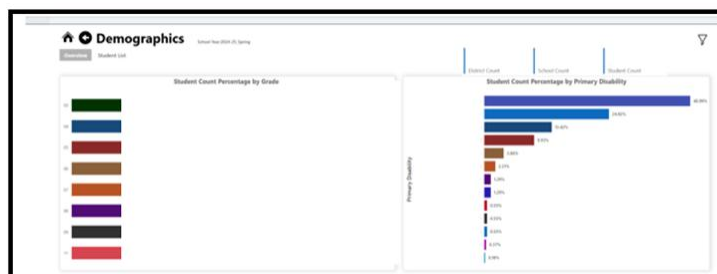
Demographics

School Year 2024-25 Spring

Overview

Student List

District Count

School Count

Student Count

Student Count Percentage by Grade

Student Count Percentage by Primary Disability

Primary Disability

40.99%

24.82%

15.82%

9.93%

3.86%

2.27%

1.28%

1.28%

0.53%

0.53%

0.53%

0.27%

0.08%

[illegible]